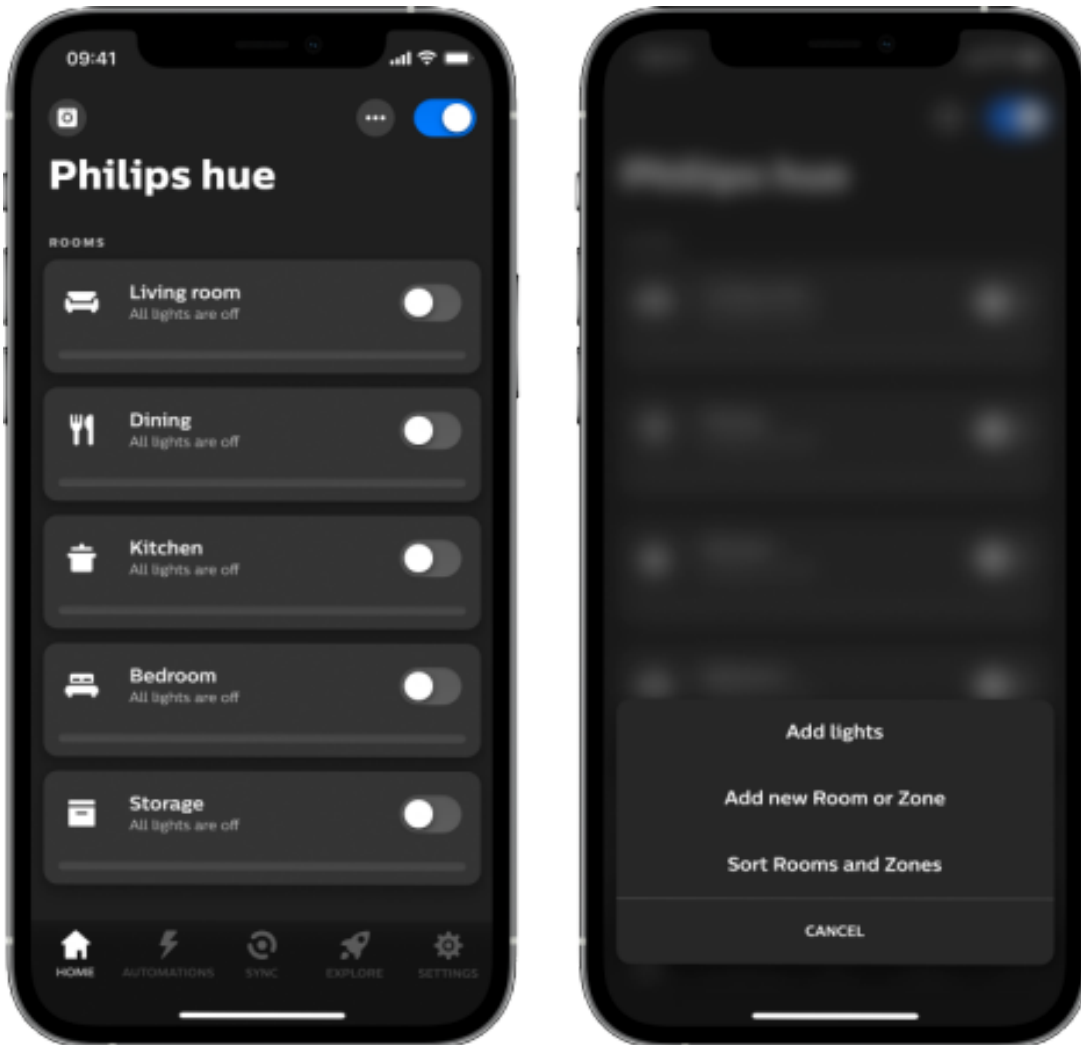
09:41

Philips hue

ROOMS

Living room
All lights are off

Dining
All lights are off

Kitchen
All lights are off

Bedroom
All lights are off

Storage
All lights are off

HOME AUTOMATIONS SYNC EXPLORE SETTINGS

Add lights

Add new Room or Zone

Sort Rooms and Zones

CANCEL